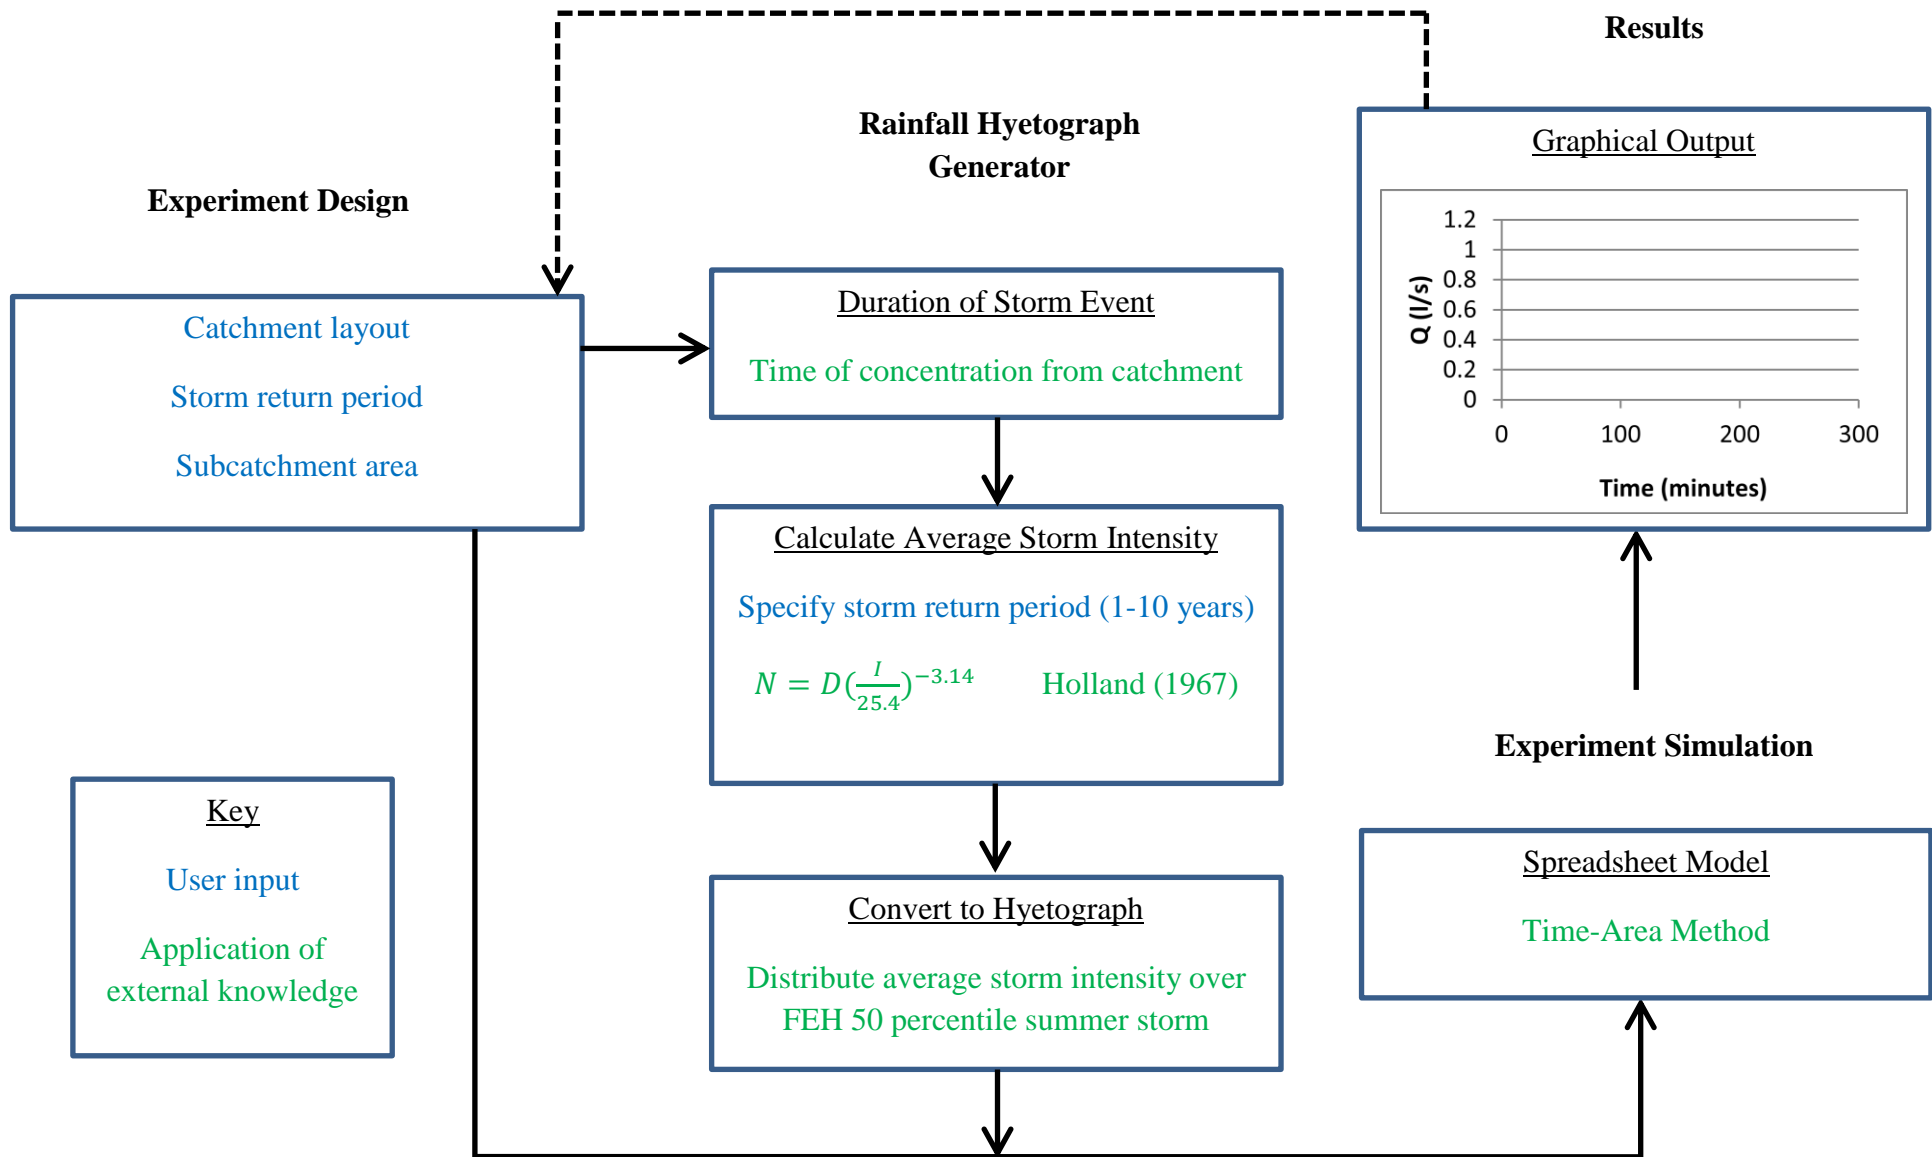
Results

Rainfall Hyetograph Generator

Experiment Design

Graphical Output

1.2
1
0.8
0.6
0.4
0.2
0

Q (l/s)

0 100 200 300

Time (minutes)

Catchment layout

Storm return period

Subcatchment area

Duration of Storm Event

Time of concentration from catchment

Calculate Average Storm Intensity

Specify storm return period (1-10 years)

$N = D(\frac{I}{25.4})^{-3.14}$ Holland (1967)

Experiment Simulation

Key

User input

Application of external knowledge

Convert to Hyetograph

Distribute average storm intensity over FEH 50 percentile summer storm

Spreadsheet Model

Time-Area Method